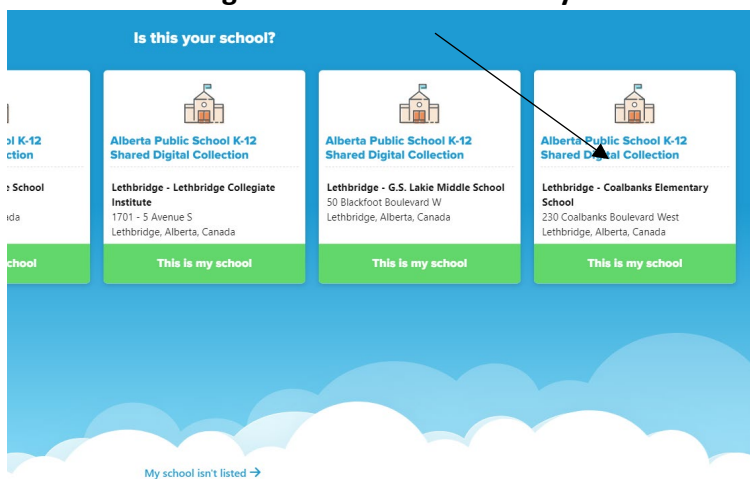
Is this your school?

l K-12 Collection

e School

ada

chool

Alberta Public School K-12 Shared Digital Collection

Lethbridge - Lethbridge Collegiate Institute
1701 - 5 Avenue S
Lethbridge, Alberta, Canada

This is my school

Alberta Public School K-12 Shared Digital Collection

Lethbridge - G.S. Lakie Middle School
50 Blackfoot Boulevard W
Lethbridge, Alberta, Canada

This is my school

Alberta Public School K-12 Shared Digital Collection

Lethbridge - Coalbanks Elementary School
230 Coalbanks Boulevard West
Lethbridge, Alberta, Canada

This is my school

My school isn't listed →